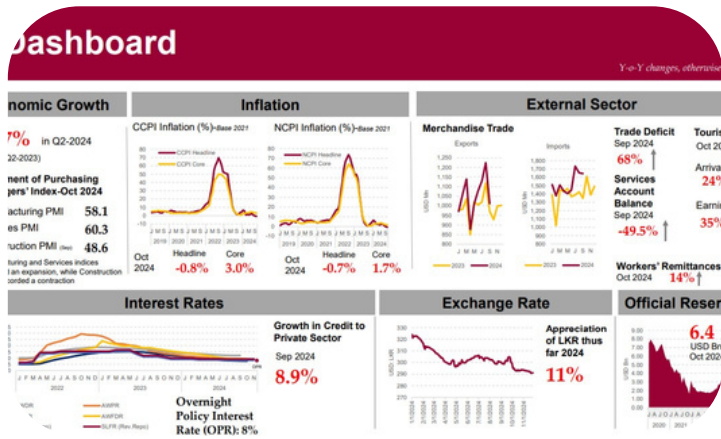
Dashboard

Y-o-Y changes, otherwise

onomic Growth

7% in Q2-2024

22-2023)

nent of Purchasing
gers' Index-Oct 2024

acturing PMI 58.1
es PMI 60.3
truction PMI (Sep) 48.6

turing and Services indices
an expansion, while Construction
corded a contraction

Inflation

CCPI Inflation (%)-Base 2021

CCPI Headline
CCPI Core

NCPI Inflation (%)-Base 2021

NCPI Headline
NCPI Core

Oct 2024 Headline -0.8% Core 3.0%

Oct 2024 Headline -0.7% Core 1.7%

External Sector

Merchandise Trade

Exports

Imports

2023 2024

2023 2024

Trade Deficit
Sep 2024
68%

Services Account Balance
Sep 2024
-49.5%

Touris
Oct 20

Arriva
24%

Earnin
35%

Workers' Remittances
Oct 2024
14%

Interest Rates

2022 2023 2024

AWPR
AWFDR
SLFR (Rev Repo)

Overnight Policy Interest Rate (OPR): 8%

Growth in Credit to Private Sector

Sep 2024

8.9%

Exchange Rate

Appreciation of LKR thus far 2024

11%

Official Reser

6.4
USD Bn
Oct 2024

2020 2021